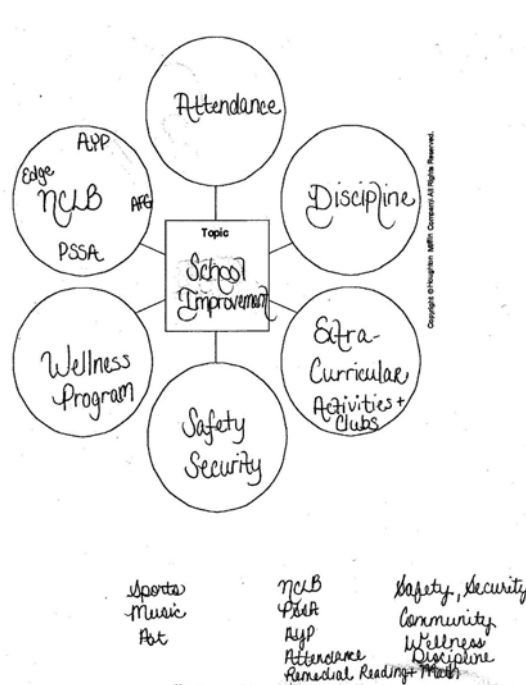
Attendance

AYP
Edge
NCLB
AFG
PSSA

Discipline

Topic
School Improvement

Wellness Program

Extra-Curricular Activities + Clubs

Safety Security

Copyright © Houghton Mifflin Company. All Rights Reserved.

Sports
Music
Art

NCLB
PSSA
AYP
Attendance
Remedial Reading + Math

Safety, Security
Community
Wellness
Discipline